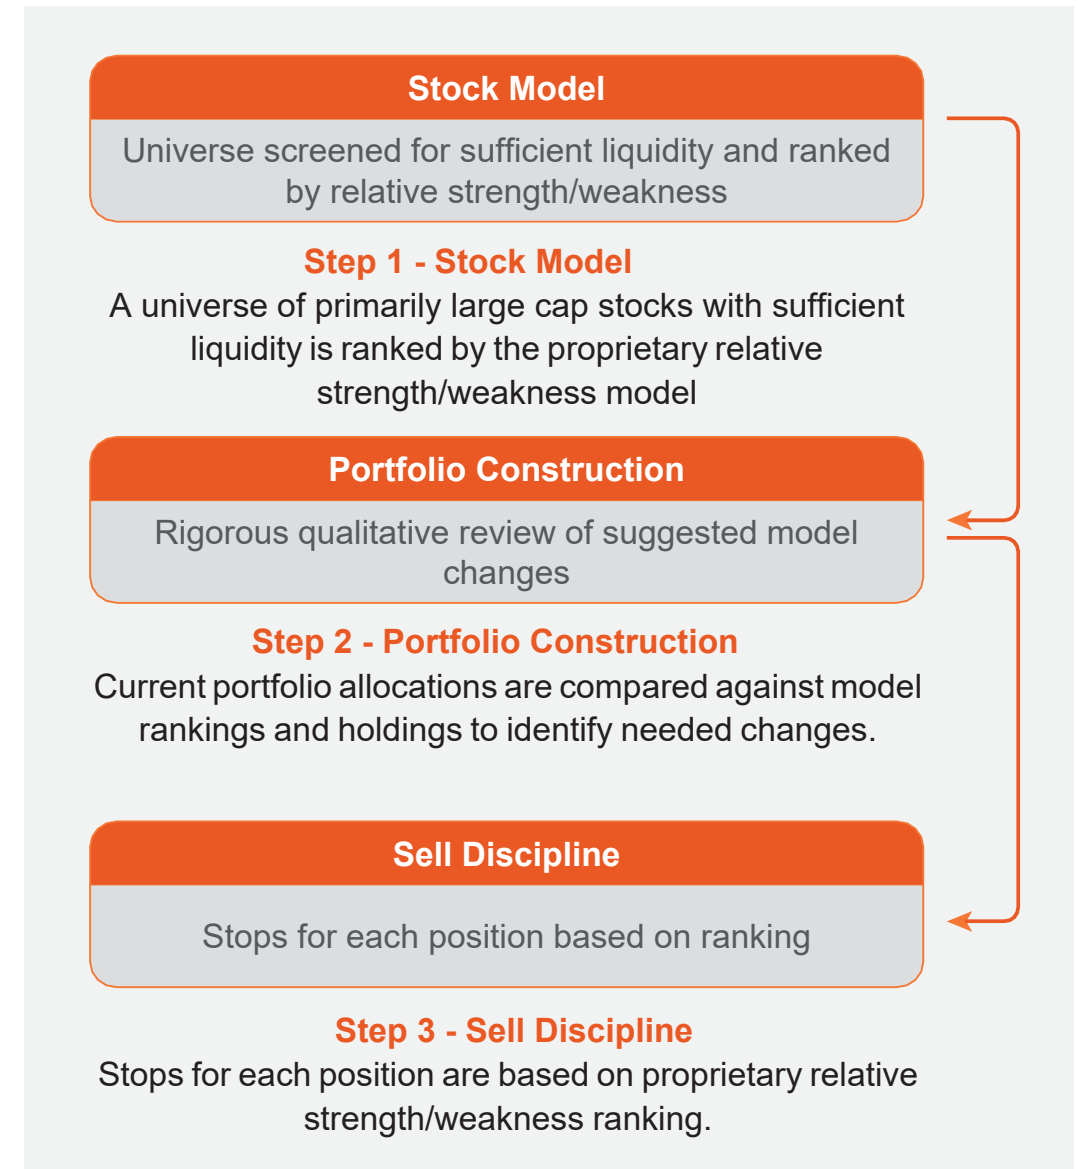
Stock Model

Universe screened for sufficient liquidity and ranked by relative strength/weakness

Step 1 - Stock Model

A universe of primarily large cap stocks with sufficient liquidity is ranked by the proprietary relative strength/weakness model

Portfolio Construction

Rigorous qualitative review of suggested model changes

Step 2 - Portfolio Construction

Current portfolio allocations are compared against model rankings and holdings to identify needed changes.

Sell Discipline

Stops for each position based on ranking

Step 3 - Sell Discipline

Stops for each position are based on proprietary relative strength/weakness ranking.